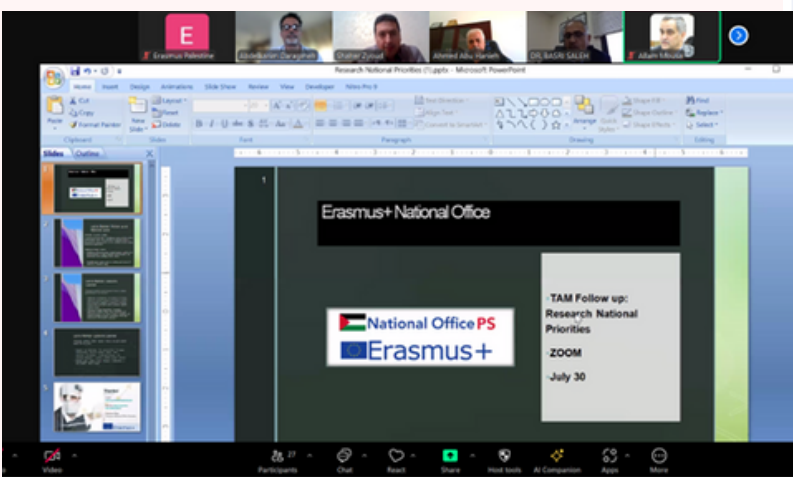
E
Erasmus Palestine
Abdelkarim Daragmeh
Ghattas Zreiqat
Ahmed Abu Hanieh
DR. BASRI SALEH
Adam Mousa

Research National Priorities (1).pptx - Microsoft PowerPoint

Home Insert Design Animations Slide Show Review View Developer Nitro Pro 8

Cut
Copy
Format Painter
Paste
Clipboard
New Slide
Layout
Reset
Delete
Slides
Font
Paragraph
Text Direction
Align Text
Convert to SmartArt
Drawing
Arrange
Quick Styles
Shape Fill
Shape Outline
Shape Effects
Find
Replace
Select
Editing

Slides Outline

1
2
3
4
5

Erasmus+ National Office

National Office PS
Erasmus+

TAM Follow up: Research National Priorities

ZOOM

July 30

Video
Participants 27
Chat
React
Share
Host tools
AI Companion
Apps
More